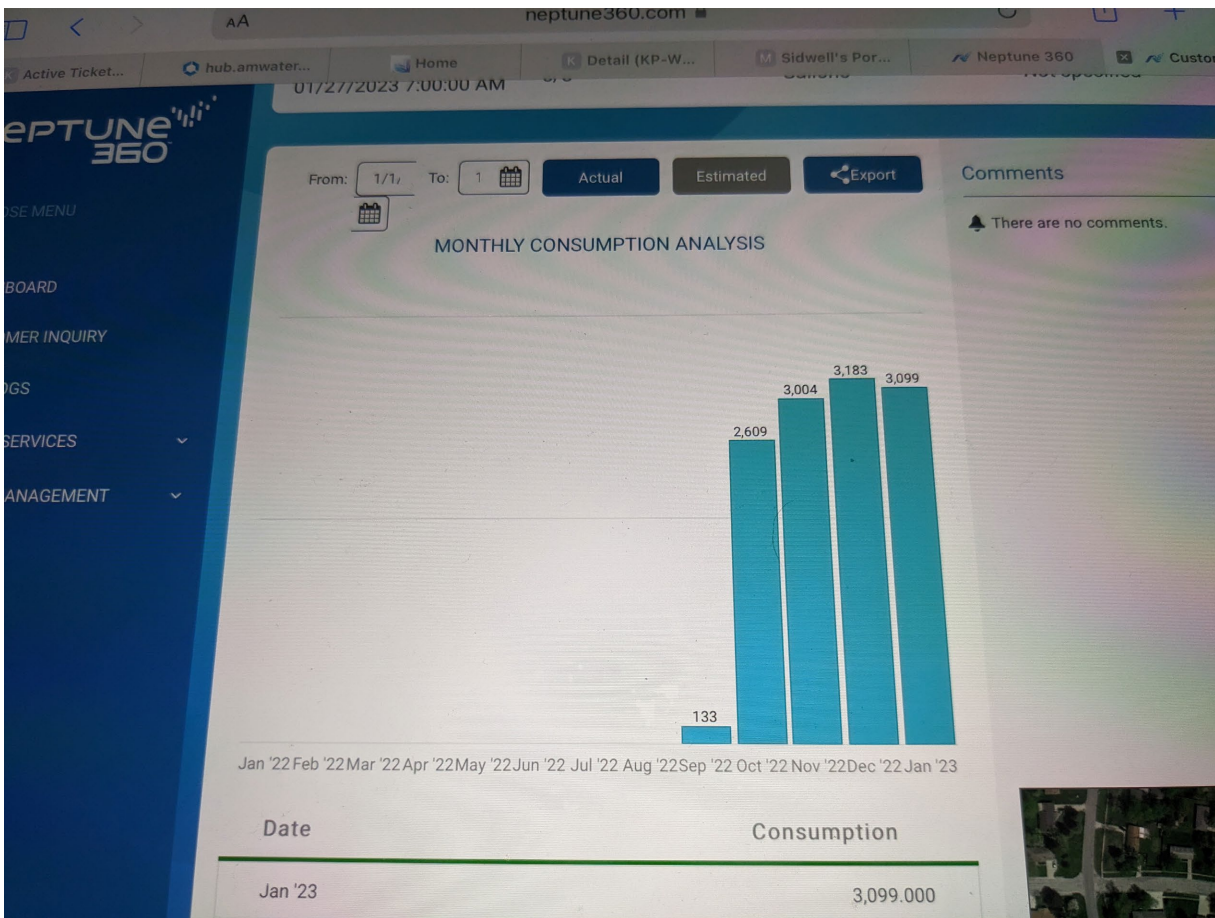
AA neptune360.com

Active Ticket... hub.amwater... Home Detail (KP-W... Sidwell's Por... Neptune 360 Custo

01/27/2023 7:00:00 AM

EPTUNE 360

OSE MENU

BOARD

MER INQUIRY

OGS

SERVICES

ANAGEMENT

From: 1/1/ To: 1 Actual Estimated Export

MONTHLY CONSUMPTION ANALYSIS

133 2,609 3,004 3,183 3,099

Jan '22 Feb '22 Mar '22 Apr '22 May '22 Jun '22 Jul '22 Aug '22 Sep '22 Oct '22 Nov '22 Dec '22 Jan '23

| Date | Consumption |
|---|---|
| Jan '23 | 3,099.000 |

Comments

There are no comments.